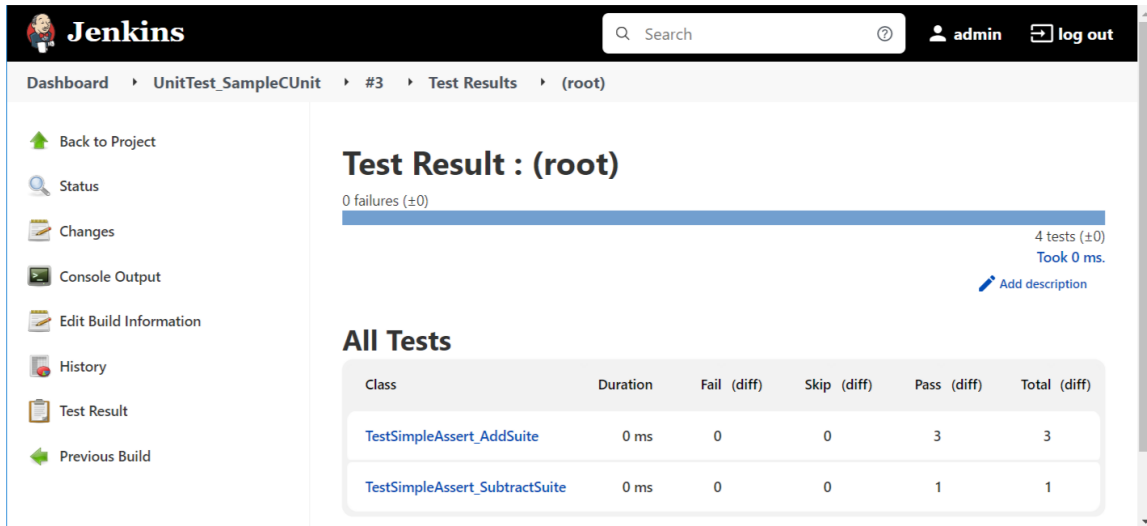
Jenkins

Search

admin

log out

Dashboard › UnitTest_SampleCUnit › #3 › Test Results › (root)

Back to Project

Status

Changes

Console Output

Edit Build Information

History

Test Result

Previous Build

Test Result : (root)

0 failures (±0)

4 tests (±0)

Took 0 ms.

Add description

All Tests

| Class | Duration | Fail (diff) | Skip (diff) | Pass (diff) | Total (diff) |
|---|---|---|---|---|---|
| TestSimpleAssert_AddSuite | 0 ms | 0 | 0 | 3 | 3 |
| TestSimpleAssert_SubtractSuite | 0 ms | 0 | 0 | 1 | 1 |